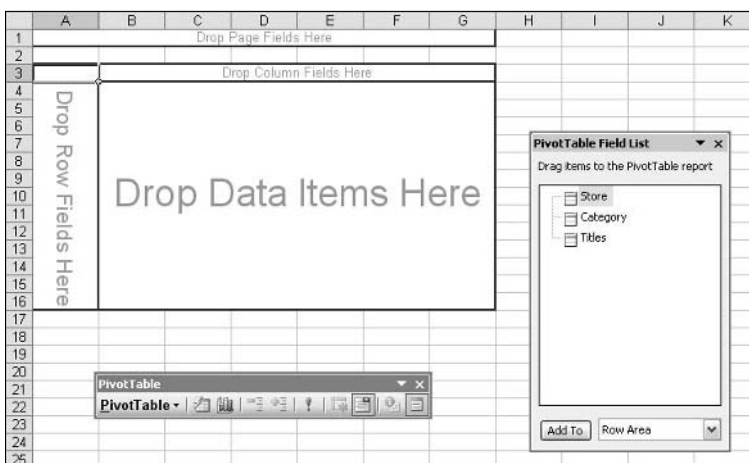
| | A | B | C | D | E | F | G | H | I | J | K |
|---|---|---|---|---|---|---|---|---|---|---|---|
| 1 | | | | | | | | | | | |
| 2 | | | | | | | | | | | |
| 3 | | | | | | | | | | | |
| 4 | | | | | | | | | | | |
| 5 | | | | | | | | | | | |
| 6 | | | | | | | | | | | |
| 7 | | | | | | | | | | | |
| 8 | | | | | | | | | | | |
| 9 | | | | | | | | | | | |
| 10 | | | | | | | | | | | |
| 11 | | | | | | | | | | | |
| 12 | | | | | | | | | | | |
| 13 | | | | | | | | | | | |
| 14 | | | | | | | | | | | |
| 15 | | | | | | | | | | | |
| 16 | | | | | | | | | | | |
| 17 | | | | | | | | | | | |
| 18 | | | | | | | | | | | |
| 19 | | | | | | | | | | | |
| 20 | | | | | | | | | | | |
| 21 | | | | | | | | | | | |
| 22 | | | | | | | | | | | |
| 23 | | | | | | | | | | | |
| 24 | | | | | | | | | | | |
| 25 | | | | | | | | | | | |

Drop Page Fields Here

Drop Column Fields Here

Drop Row Fields Here

Drop Data Items Here

PivotTable Field List
Drag items to the PivotTable report
Store
Category
Titles
Add To
Row Area

PivotTable
PivotTable ▾